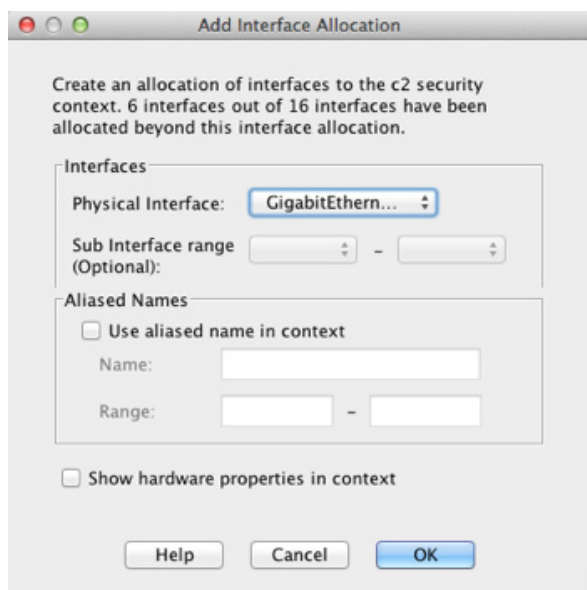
Add Interface Allocation

Create an allocation of interfaces to the c2 security context. 6 interfaces out of 16 interfaces have been allocated beyond this interface allocation.

Interfaces

Physical Interface: GigabitEthern...

Sub Interface range (Optional): –

Aliased Names

Use aliased name in context

Name:

Range: –

Show hardware properties in context

Help Cancel OK